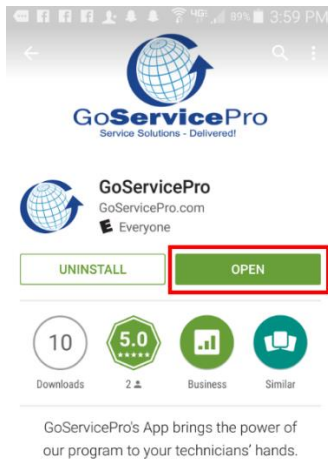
89% 3:59 PM

GoServicePro
Service Solutions - Delivered!

GoServicePro
GoServicePro.com
E Everyone

UNINSTALL
OPEN

10
Downloads

5.0
★★★★★
2

Business

Similar

GoServicePro's App brings the power of our program to your technicians' hands.